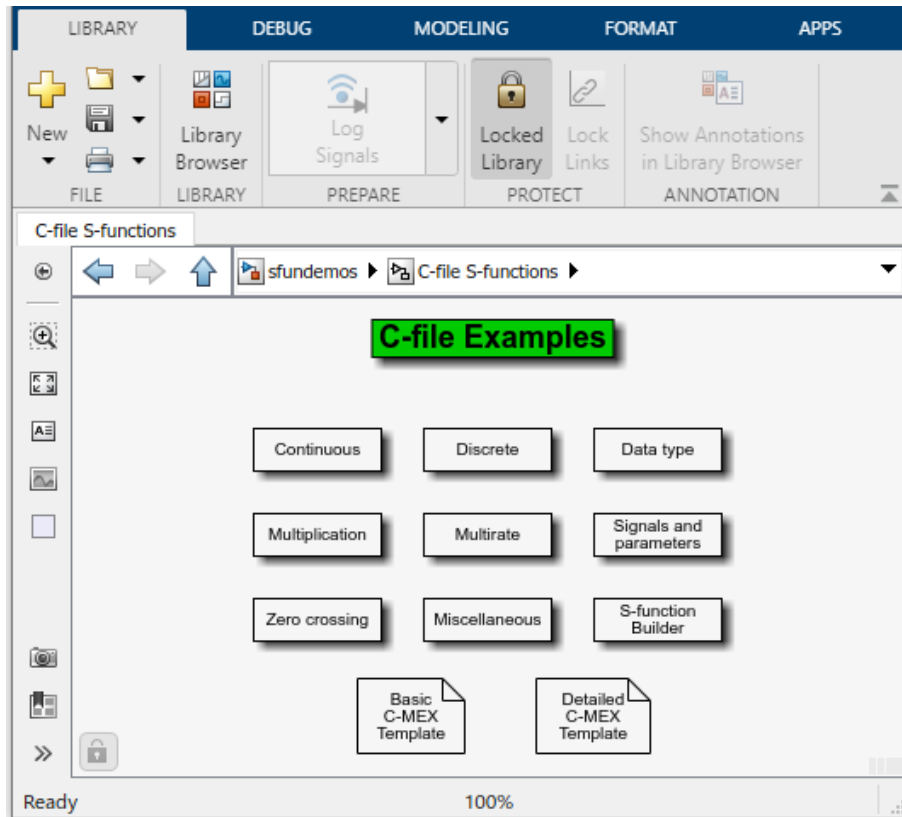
LIBRARY DEBUG MODELING FORMAT APPS

New

FILE

Library Browser

LIBRARY

Log Signals

PREPARE

Locked Library

Lock Links

PROTECT

Show Annotations in Library Browser

ANNOTATION

C-file S-functions

sfundemos ▶ C-file S-functions ▶

C-file Examples

Continuous

Discrete

Data type

Multiplication

Multirate

Signals and parameters

Zero crossing

Miscellaneous

S-function Builder

Basic C-MEX Template

Detailed C-MEX Template

»

Ready

100%